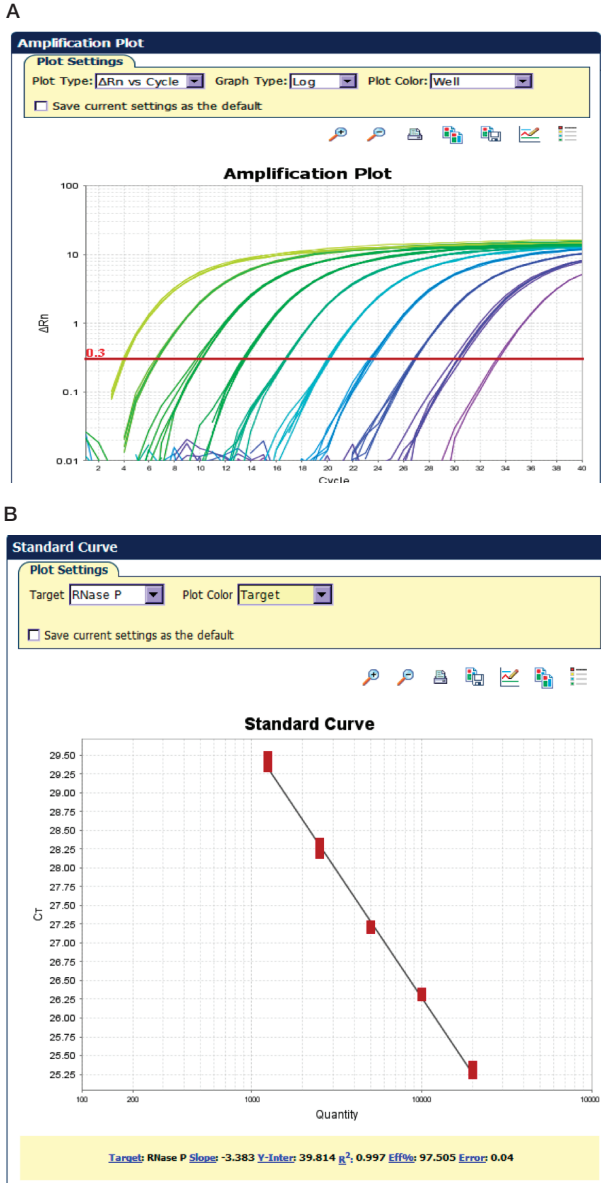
A

Amplification Plot

Plot Settings

Plot Type: ΔRn vs Cycle Graph Type: Log Plot Color: Well

Save current settings as the default

Amplification Plot

100
10
1
0.1
0.01

ΔRn

0.3

2 4 6 8 10 12 14 16 18 20 22 24 26 28 30 32 34 36 38 40

Cycle

B

Standard Curve

Plot Settings

Target RNase P Plot Color Target

Save current settings as the default

Standard Curve

29.50
29.25
29.00
28.75
28.50
28.25
28.00
27.75
27.50
27.25
27.00
26.75
26.50
26.25
26.00
25.75
25.50
25.25

CT

100 200 1000 10000 100000

Quantity

Target: RNase P Slope: -3.383 Y-Inter: 39.814 $R^2$: 0.997 Eff%: 97.505 Error: 0.04